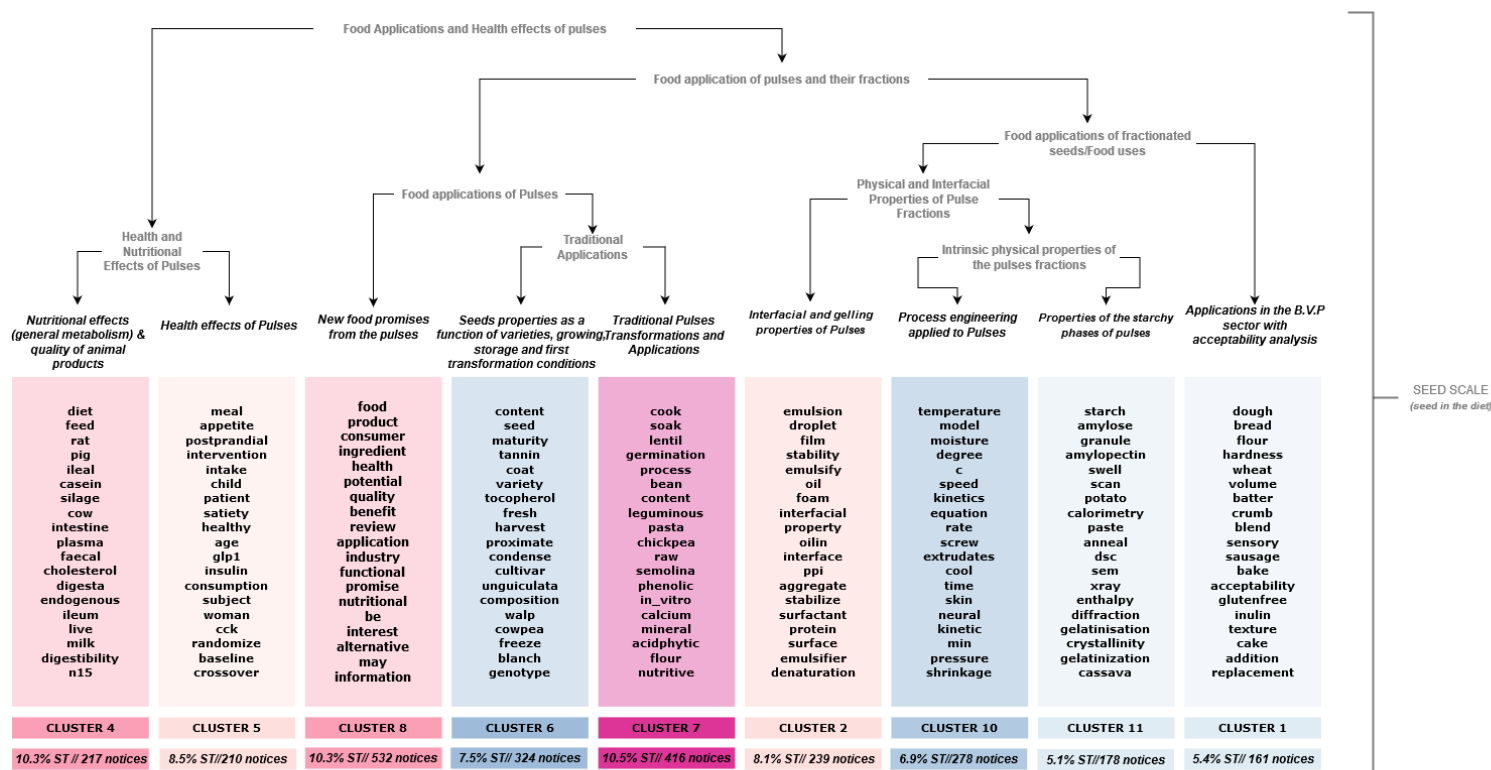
Food Applications and Health effects of pulses

Food application of pulses and their fractions

Food applications of fractionated seeds/Food uses

Food applications of Pulses

Physical and Interfacial Properties of Pulse Fractions

Health and Nutritional Effects of Pulses

Traditional Applications

Intrinsic physical properties of the pulses fractions

Nutritional effects (general metabolism) & quality of animal products

Health effects of Pulses

New food promises from the pulses

Seeds properties as a function of varieties, growing, storage and first transformation conditions

Traditional Pulses Transformations and Applications

Interfacial and gelling properties of Pulses

Process engineering applied to Pulses

Properties of the starchy phases of pulses

Applications in the B.V.P sector with acceptability analysis

| diet | meal | food | content | cook | emulsion | temperature | starch | dough |
|---|---|---|---|---|---|---|---|---|
| feed | appetite | product | seed | soak | droplet | model | amylose | bread |
| rat | postprandial | consumer | maturity | lentil | film | moisture | granule | flour |
| pig | intervention | ingredient | tannin | germination | stability | degree | amylopectin | hardness |
| ileal | intake | health | coat | process | emulsify | c | swell | wheat |
| casein | child | potential | variety | bean | oil | speed | scan | volume |
| silage | patient | quality | tocopherol | content | foam | kinetics | potato | batter |
| cow | satiety | benefit | fresh | leguminous | interfacial | equation | calorimetry | crumb |
| intestine | healthy | review | harvest | pasta | property | rate | paste | blend |
| plasma | age | application | proximate | chickpea | oilin | screw | anneal | sensory |
| faecal | glp1 | industry | condense | raw | interface | extrudates | dsc | sausage |
| cholesterol | insulin | functional | cultivar | semolina | ppi | cool | sem | bake |
| digesta | consumption | promise | unguiculata | phenolic | aggregate | time | xray | acceptability |
| endogenous | subject | nutritional | composition | in_vitro | stabilize | skin | enthalpy | glutenfree |
| ileum | woman | be | walp | calcium | surfactant | neural | diffraction | inulin |
| live | cck | interest | cowpea | mineral | protein | kinetic | gelatinisation | texture |
| milk | randomize | alternative | freeze | acidphytic | surface | min | crystallinity | cake |
| digestibility | baseline | may | blanch | flour | emulsifier | pressure | gelatinization | addition |
| n15 | crossover | information | genotype | nutritive | denaturation | shrinkage | cassava | replacement |
| CLUSTER 4 | CLUSTER 5 | CLUSTER 8 | CLUSTER 6 | CLUSTER 7 | CLUSTER 2 | CLUSTER 10 | CLUSTER 11 | CLUSTER 1 |
| 10.3% ST // 217 notices | 8.5% ST//210 notices | 10.3% ST// 532 notices | 7.5% ST// 324 notices | 10.5% ST// 416 notices | 8.1% ST// 239 notices | 6.9% ST//278 notices | 5.1% ST//178 notices | 5.4% ST// 161 notices |

SEED SCALE
(seed in the diet)